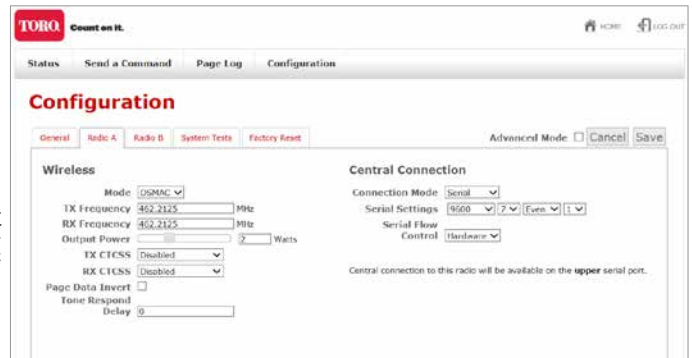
TORO. Count on it.

HOME LOG OUT

Status Send a Command Page Log Configuration

Configuration

General Radio A Radio B System Tests Factory Reset

Advanced Mode ☐ Cancel Save

Wireless

Mode DSMAC

TX Frequency 462.2125 MHz

RX Frequency 462.2125 MHz

Output Power 2 Watts

TX CTCSS Disabled

RX CTCSS Disabled

Page Data Invert ☐

Tone Respond Delay 0

Central Connection

Connection Mode Serial

Serial Settings 9600 7 Even 1

Serial Flow Control Hardware

Central connection to this radio will be available on the upper serial port.